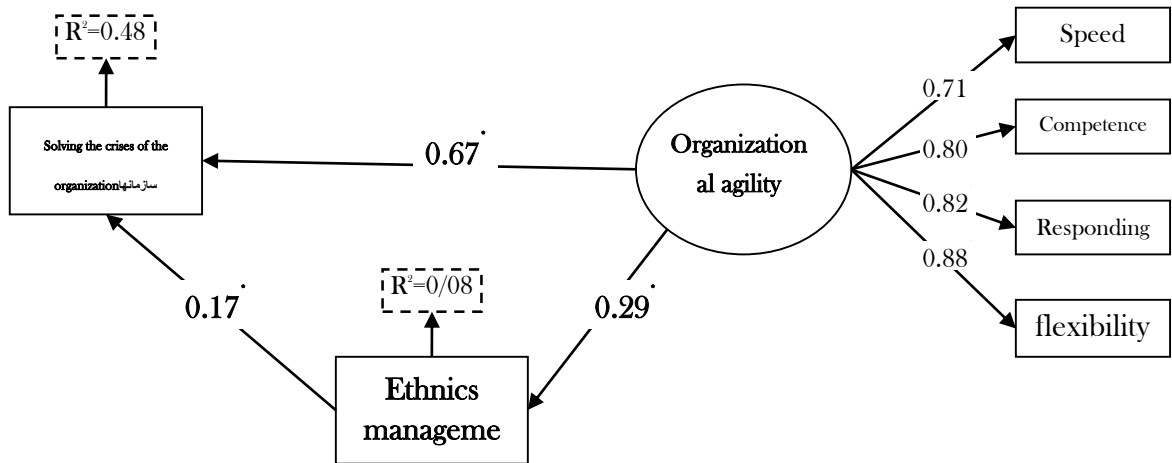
$R^2$=0.48

Solving the crises of the organizationسازمانها

0.67*

Organization al agility

0.71

Speed

0.80

Competence

0.82

Responding

0.88

flexibility

0.17*

$R^2$=0/08

0.29*

Ethnics manageme